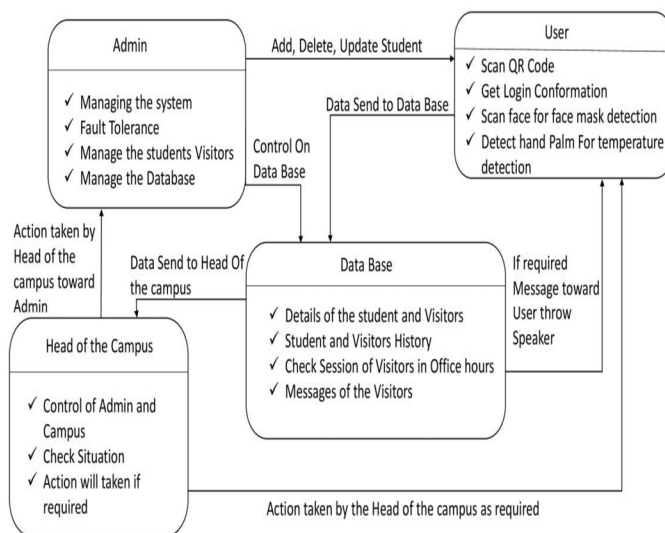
Admin

✓ Managing the system
✓ Fault Tolerance
✓ Manage the students Visitors
✓ Manage the Database

Add, Delete, Update Student

User

✓ Scan QR Code
✓ Get Login Conformation
✓ Scan face for face mask detection
✓ Detect hand Palm For temperature detection

Data Send to Data Base

Control On Data Base

Action taken by Head of the campus toward Admin

Data Send to Head Of the campus

Data Base

✓ Details of the student and Visitors
✓ Student and Visitors History
✓ Check Session of Visitors in Office hours
✓ Messages of the Visitors

If required Message toward User throw Speaker

Head of the Campus

✓ Control of Admin and Campus
✓ Check Situation
✓ Action will taken if required

Action taken by the Head of the campus as required